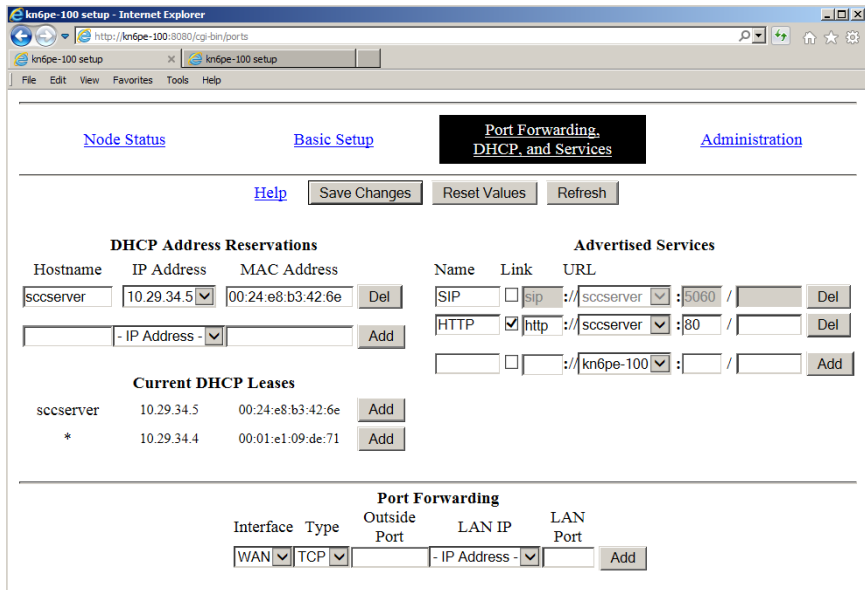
kn6pe-100 setup - Internet Explorer

http://kn6pe-100:8080/cgi-bin/ports

kn6pe-100 setup
kn6pe-100 setup

File Edit View Favorites Tools Help

Node Status
Basic Setup
Port Forwarding, DHCP, and Services
Administration

Help
Save Changes
Reset Values
Refresh

DHCP Address Reservations

| Hostname | IP Address | MAC Address | |
|---|---|---|---|
| sccserver | 10.29.34.5 | 00:24:e8:b3:42:6e | Del |
| | - IP Address - | | Add |

Current DHCP Leases

| | | | |
|---|---|---|---|
| sccserver | 10.29.34.5 | 00:24:e8:b3:42:6e | Add |
| * | 10.29.34.4 | 00:01:e1:09:de:71 | Add |

Advertised Services

| Name | Link | URL | | | |
|---|---|---|---|---|---|
| SIP | sip :// | sccserver | : 5060 | / | Del |
| HTTP | http :// | sccserver | : 80 | / | Del |
| | :// | kn6pe-100 | : | / | Add |

Port Forwarding

| Interface | Type | Outside Port | LAN IP | LAN Port | |
|---|---|---|---|---|---|
| WAN | TCP | | - IP Address - | | Add |